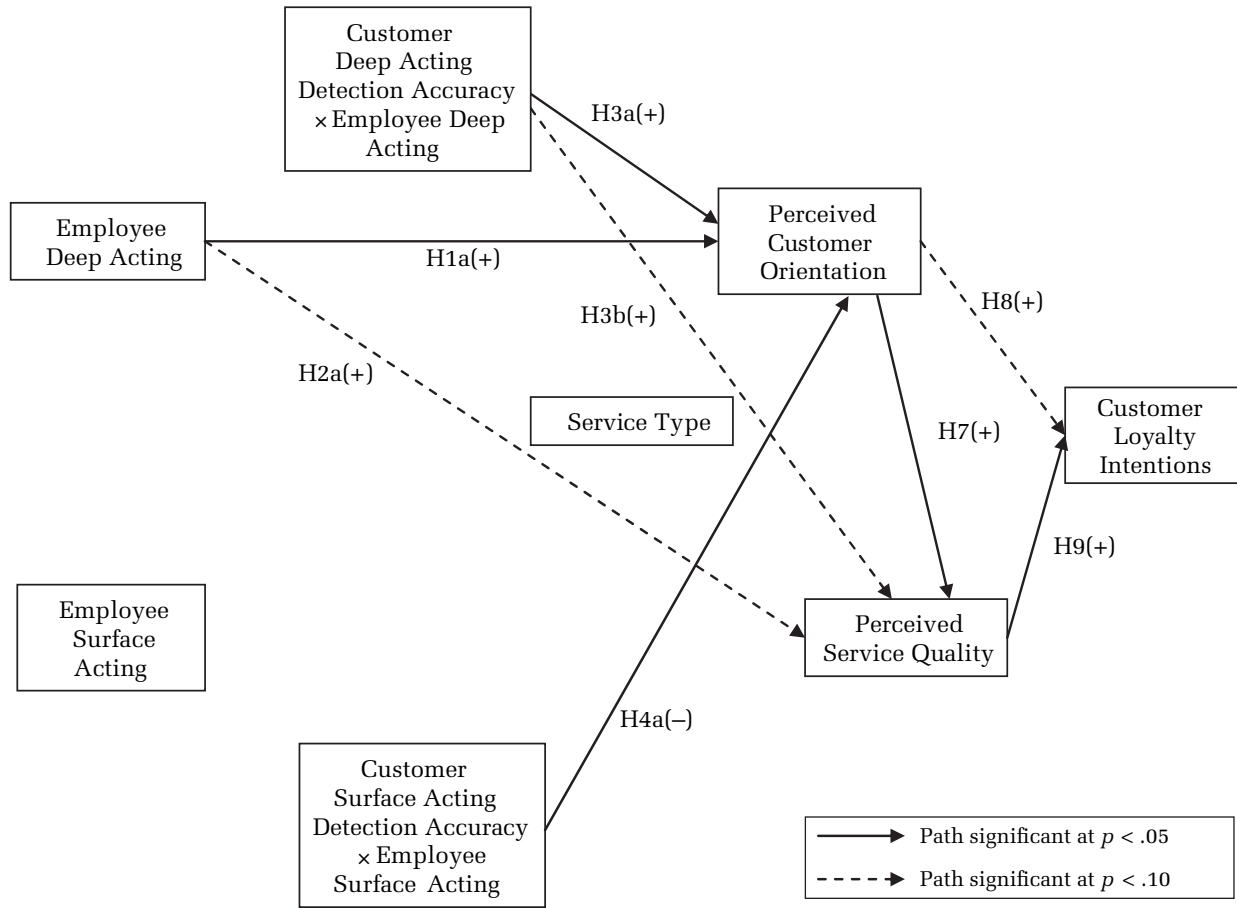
Customer Deep Acting Detection Accuracy × Employee Deep Acting

H3a(+)

Employee Deep Acting

H1a(+)

Perceived Customer Orientation

H3b(+)

H8(+)

H2a(+)

Service Type

H7(+)

Customer Loyalty Intentions

H9(+)

Employee Surface Acting

Perceived Service Quality

H4a(−)

Customer Surface Acting Detection Accuracy × Employee Surface Acting

Path significant at $p < .05$

Path significant at $p < .10$